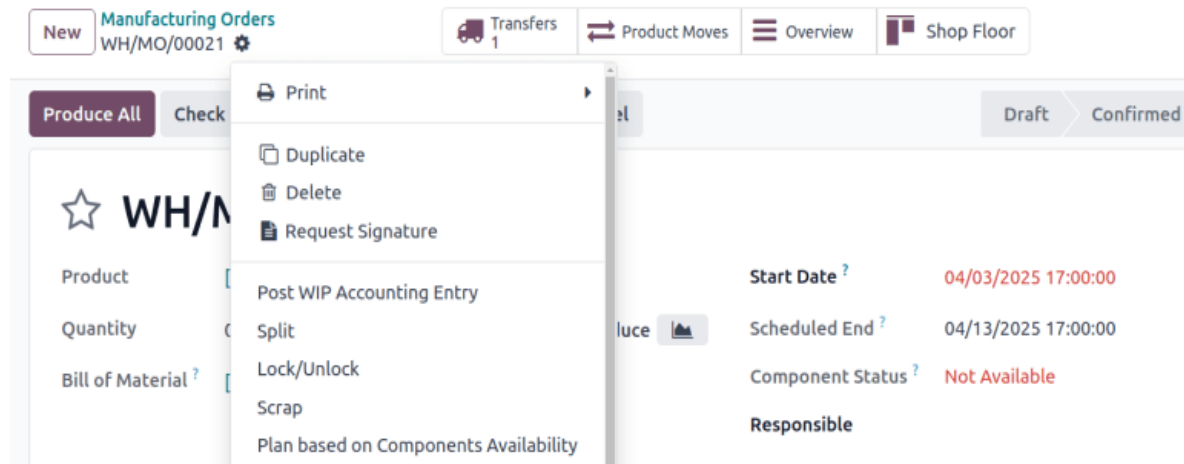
New Manufacturing Orders
WH/MO/00021

Transfers 1
Product Moves
Overview
Shop Floor

Produce All
Check
el
Draft
Confirmed

Print
Duplicate
Delete
Request Signature
Post WIP Accounting Entry
Split
Lock/Unlock
Scrap
Plan based on Components Availability

WH/M

Product [
Quantity
Bill of Material ? [
luce

Start Date ? 04/03/2025 17:00:00
Scheduled End ? 04/13/2025 17:00:00
Component Status ? Not Available
Responsible